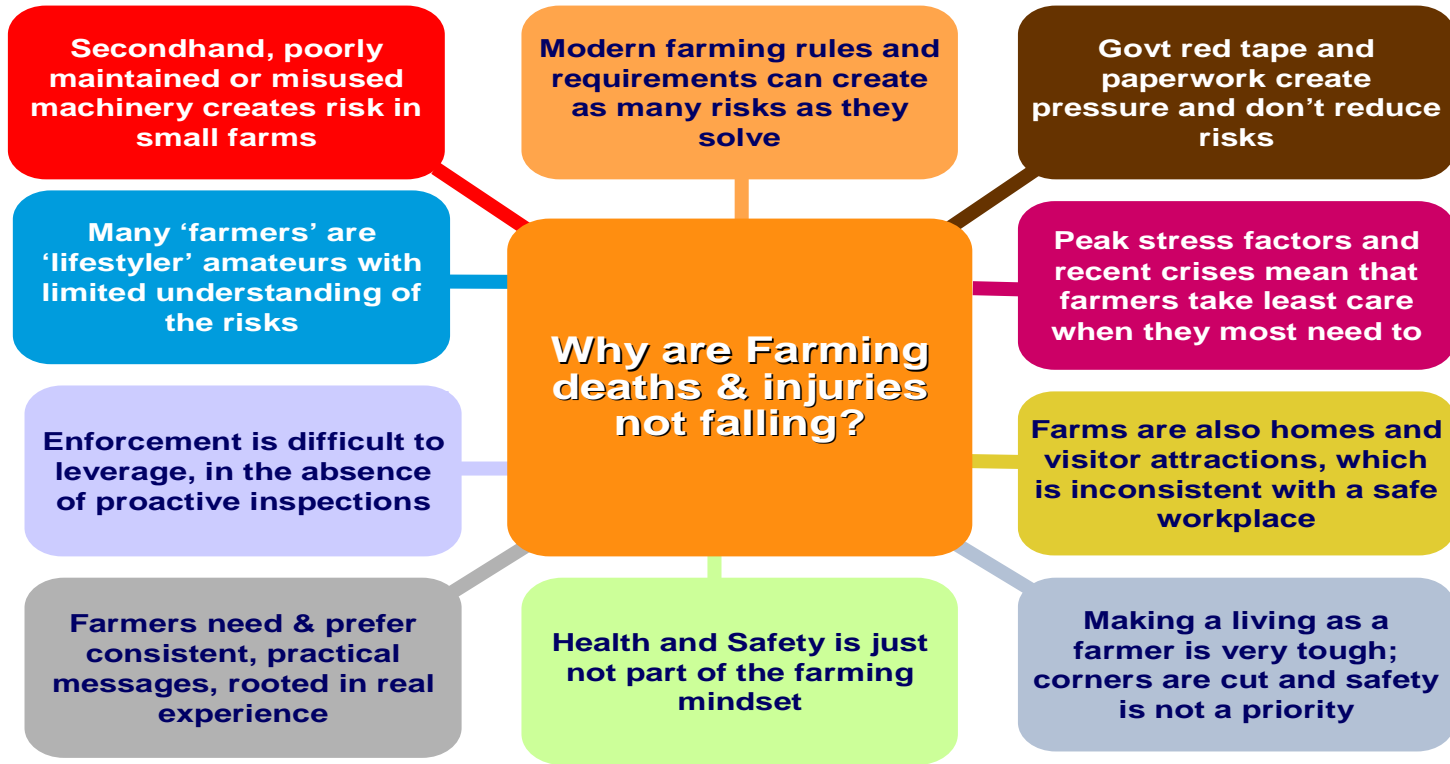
Secondhand, poorly maintained or misused machinery creates risk in small farms

Modern farming rules and requirements can create as many risks as they solve

Govt red tape and paperwork create pressure and don’t reduce risks

Many ‘farmers’ are ‘lifestyler’ amateurs with limited understanding of the risks

Why are Farming deaths & injuries not falling?

Peak stress factors and recent crises mean that farmers take least care when they most need to

Enforcement is difficult to leverage, in the absence of proactive inspections

Farms are also homes and visitor attractions, which is inconsistent with a safe workplace

Farmers need & prefer consistent, practical messages, rooted in real experience

Health and Safety is just not part of the farming mindset

Making a living as a farmer is very tough; corners are cut and safety is not a priority